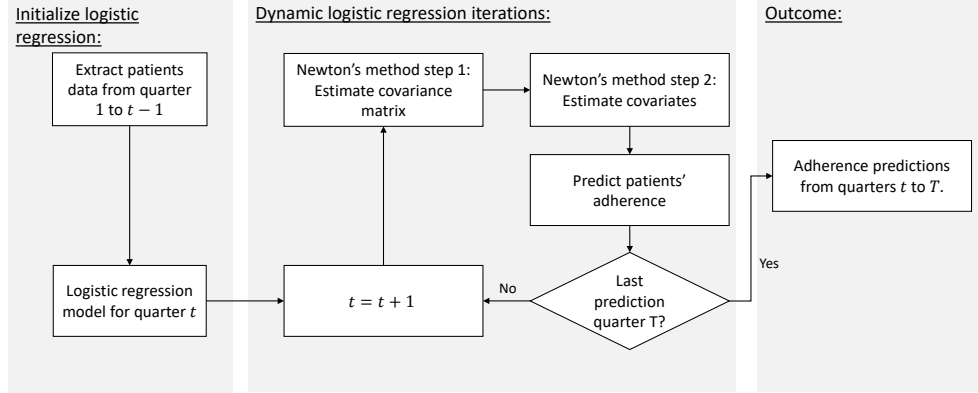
Initialize logistic regression:

Extract patients data from quarter 1 to $t-1$

Logistic regression model for quarter $t$

Dynamic logistic regression iterations:

Newton's method step 1: Estimate covariance matrix

Newton's method step 2: Estimate covariates

Predict patients' adherence

Last prediction quarter T?

No

$t = t + 1$

Yes

Outcome:

Adherence predictions from quarters $t$ to $T$.